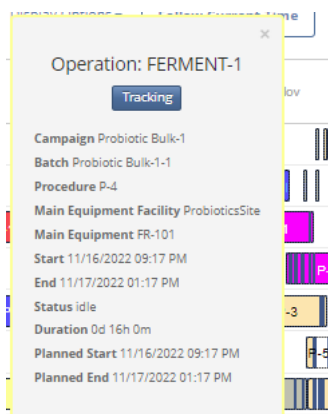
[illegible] Follow Current Time

×

Operation: FERMENT-1

Tracking

Campaign Probiotic Bulk-1
Batch Probiotic Bulk-1-1
Procedure P-4
Main Equipment Facility ProbioticsSite
Main Equipment FR-101
Start 11/16/2022 09:17 PM
End 11/17/2022 01:17 PM
Status idle
Duration 0d 16h 0m
Planned Start 11/16/2022 09:17 PM
Planned End 11/17/2022 01:17 PM

lov
Pa
-3
F-5